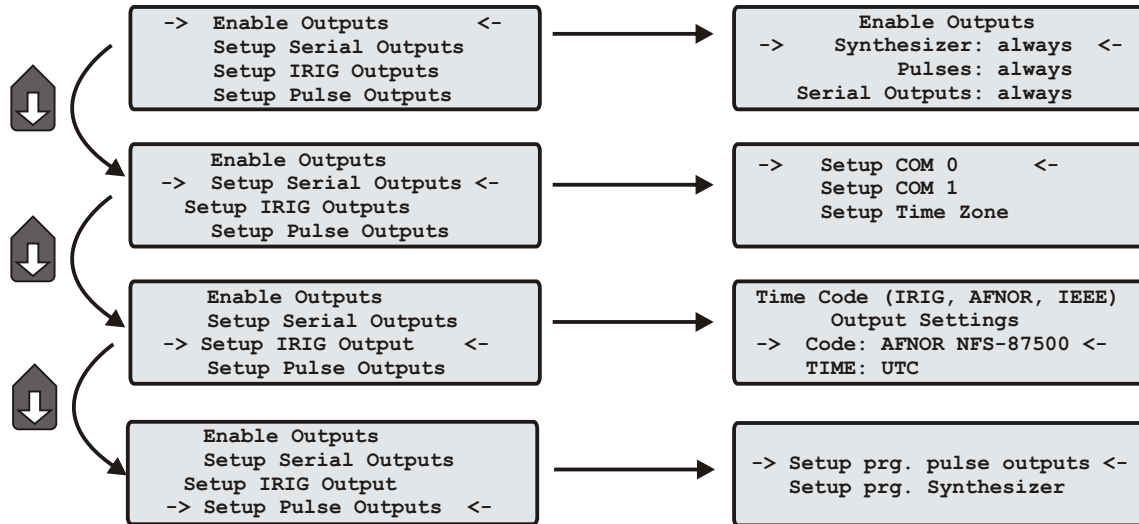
-> Enable Outputs <-
Setup Serial Outputs
Setup IRIG Outputs
Setup Pulse Outputs

Enable Outputs
-> Synthesizer: always <-
Pulses: always
Serial Outputs: always

Enable Outputs
-> Setup Serial Outputs <-
Setup IRIG Outputs
Setup Pulse Outputs

-> Setup COM 0 <-
Setup COM 1
Setup Time Zone

Enable Outputs
Setup Serial Outputs
-> Setup IRIG Output <-
Setup Pulse Outputs

Time Code (IRIG, AFNOR, IEEE)
Output Settings
-> Code: AFNOR NFS-87500 <-
TIME: UTC

Enable Outputs
Setup Serial Outputs
Setup IRIG Output
-> Setup Pulse Outputs <-

-> Setup prg. pulse outputs <-
Setup prg. Synthesizer